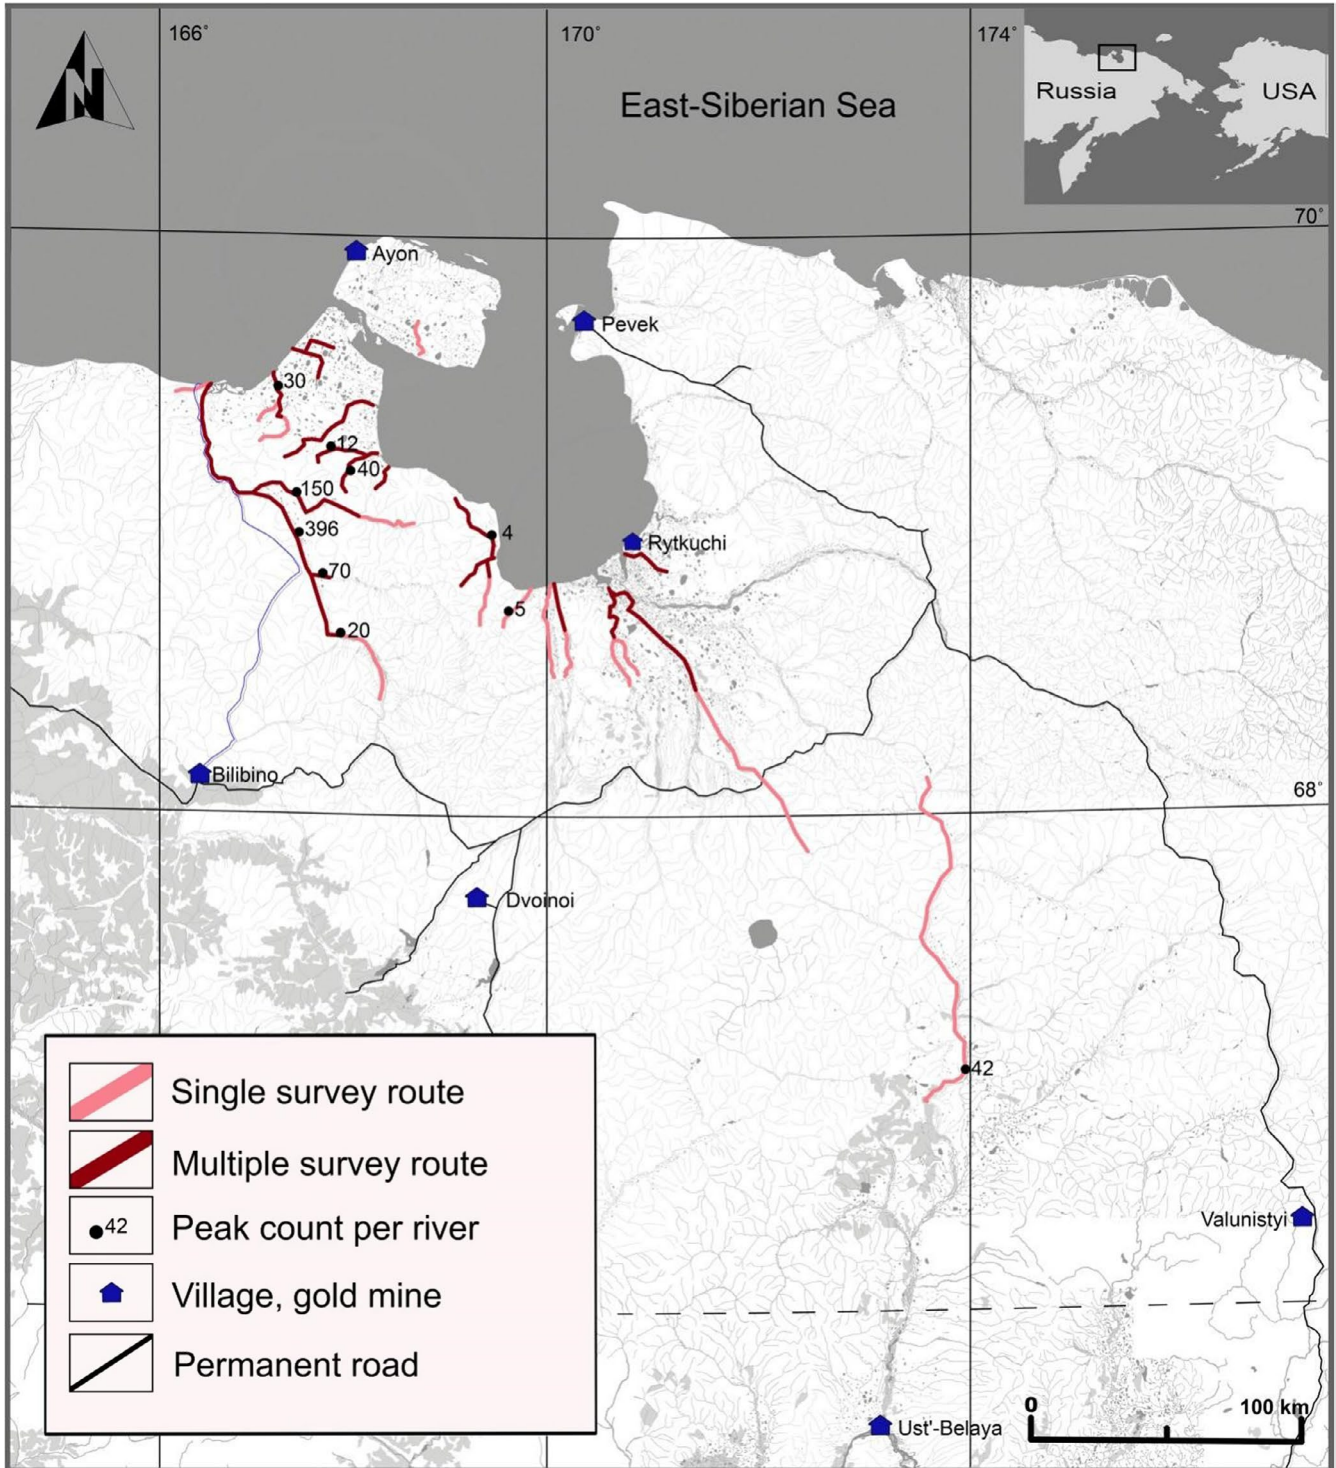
N

166°

170°

174°

East-Siberian Sea

Russia

USA

70°

Ayon

Pevek

30

12

40

150

396

70

20

4

5

Rytkuchi

Bilibino

68°

Dvoinoi

42

Valunistyi

Ust'-Belaya

0

100 km

Single survey route

Multiple survey route

42 Peak count per river

Village, gold mine

Permanent road